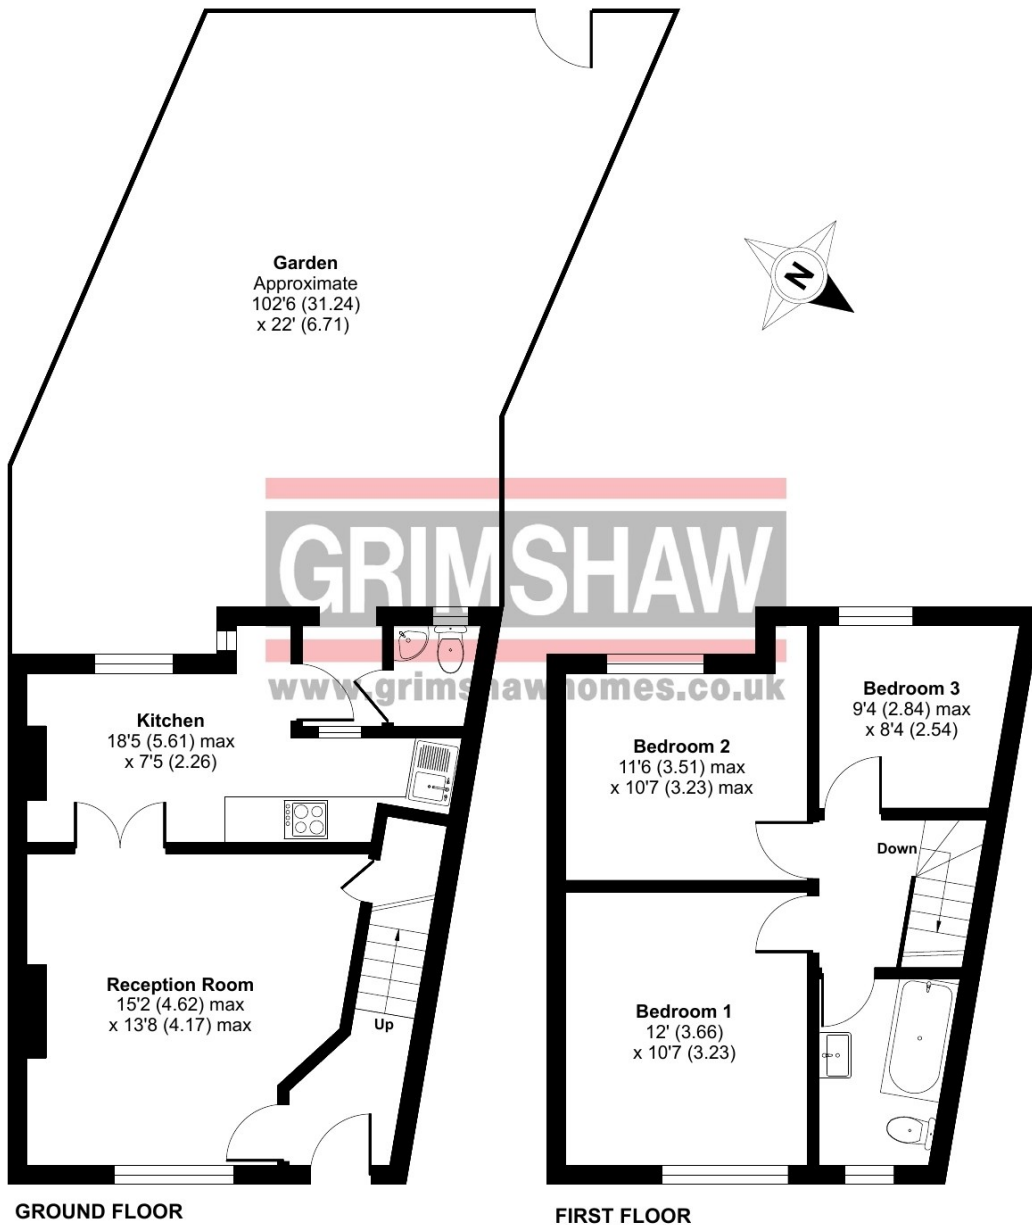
Garden
Approximate
102'6 (31.24)
x 22' (6.71)

N

GRIMSHAW
www.grimshawhomes.co.uk

Kitchen
18'5 (5.61) max
x 7'5 (2.26)

Reception Room
15'2 (4.62) max
x 13'8 (4.17) max

Up

Bedroom 3
9'4 (2.84) max
x 8'4 (2.54)

Bedroom 2
11'6 (3.51) max
x 10'7 (3.23) max

Down

Bedroom 1
12' (3.66)
x 10'7 (3.23)

GROUND FLOOR

FIRST FLOOR